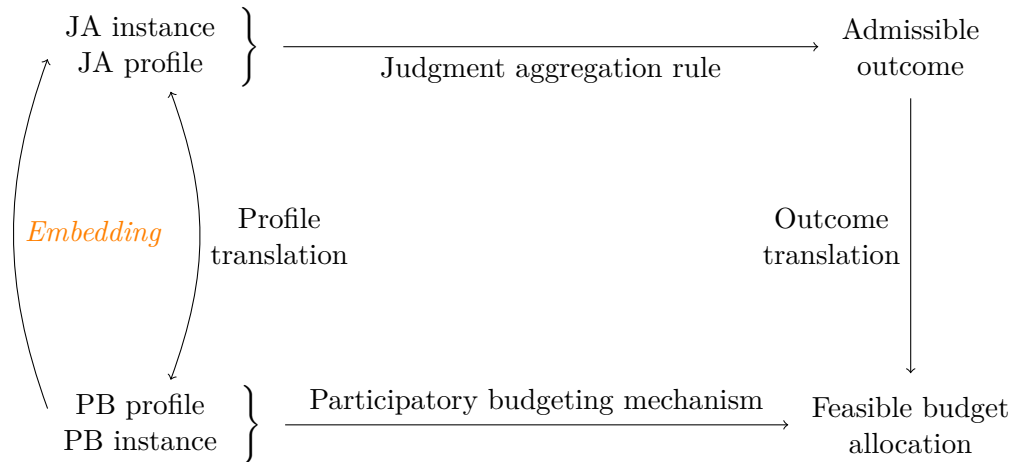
JA instance
JA profile

Judgment aggregation rule

Admissible outcome

Embedding

Profile translation

Outcome translation

PB profile
PB instance

Participatory budgeting mechanism

Feasible budget allocation